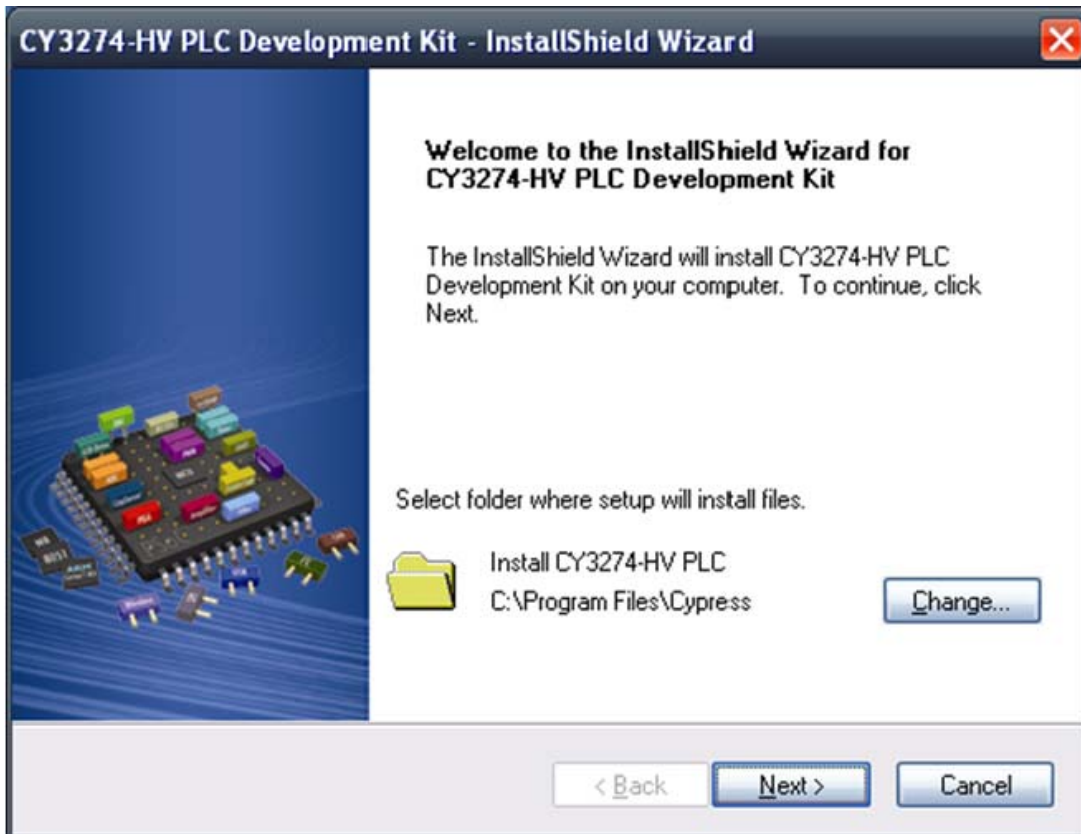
CY3274-HV PLC Development Kit - InstallShield Wizard

Welcome to the InstallShield Wizard for CY3274-HV PLC Development Kit

The InstallShield Wizard will install CY3274-HV PLC Development Kit on your computer. To continue, click Next.

Select folder where setup will install files.

Install CY3274-HV PLC
C:\Program Files\Cypress

Change...

< Back

Next >

Cancel